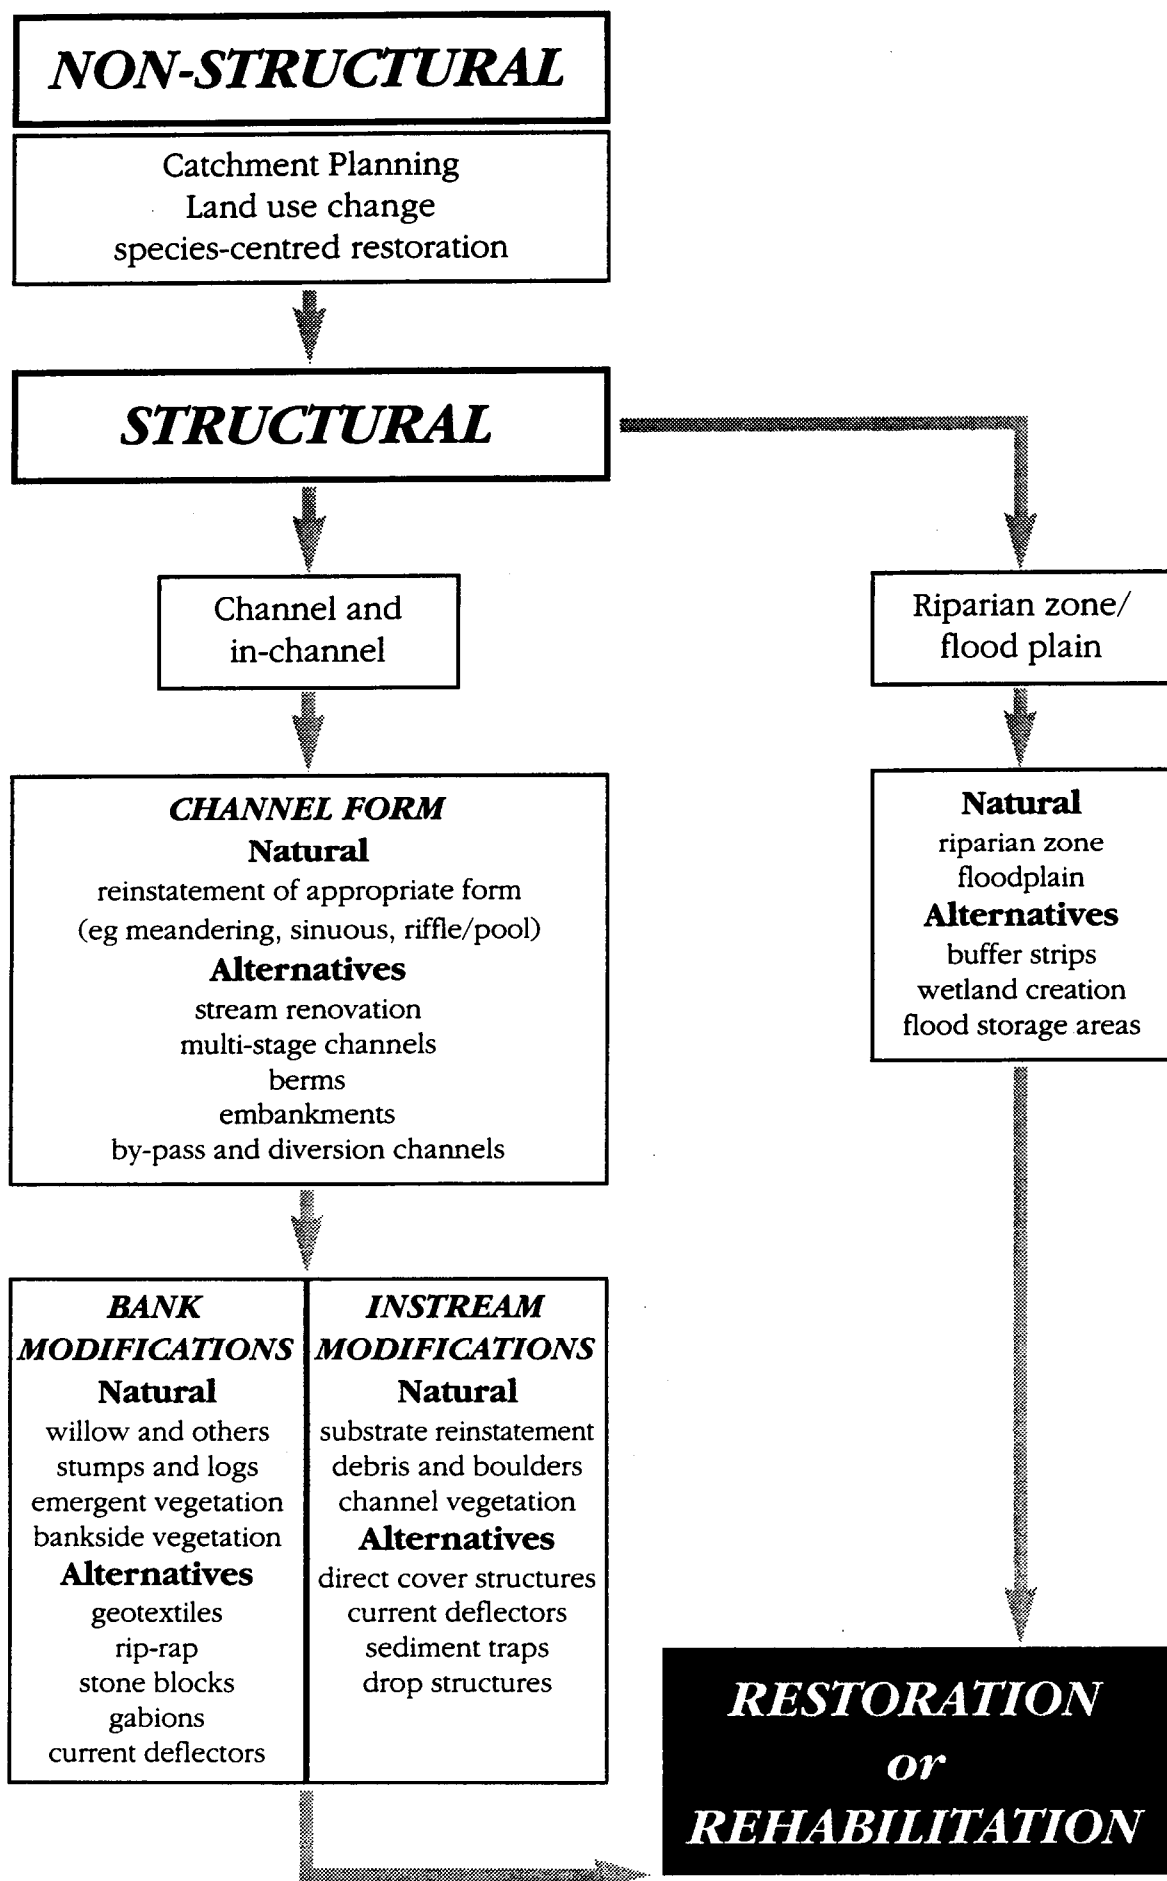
NON-STRUCTURAL

Catchment Planning
Land use change
species-centred restoration

STRUCTURAL

Channel and in-channel

Riparian zone/ flood plain

CHANNEL FORM
Natural
reinstatement of appropriate form
(eg meandering, sinuous, riffle/pool)
Alternatives
stream renovation
multi-stage channels
berms
embankments
by-pass and diversion channels

Natural
riparian zone
floodplain
Alternatives
buffer strips
wetland creation
flood storage areas

BANK MODIFICATIONS
Natural
willow and others
stumps and logs
emergent vegetation
bankside vegetation
Alternatives
geotextiles
rip-rap
stone blocks
gabions
current deflectors

INSTREAM MODIFICATIONS
Natural
substrate reinstatement
debris and boulders
channel vegetation
Alternatives
direct cover structures
current deflectors
sediment traps
drop structures

RESTORATION
or
REHABILITATION